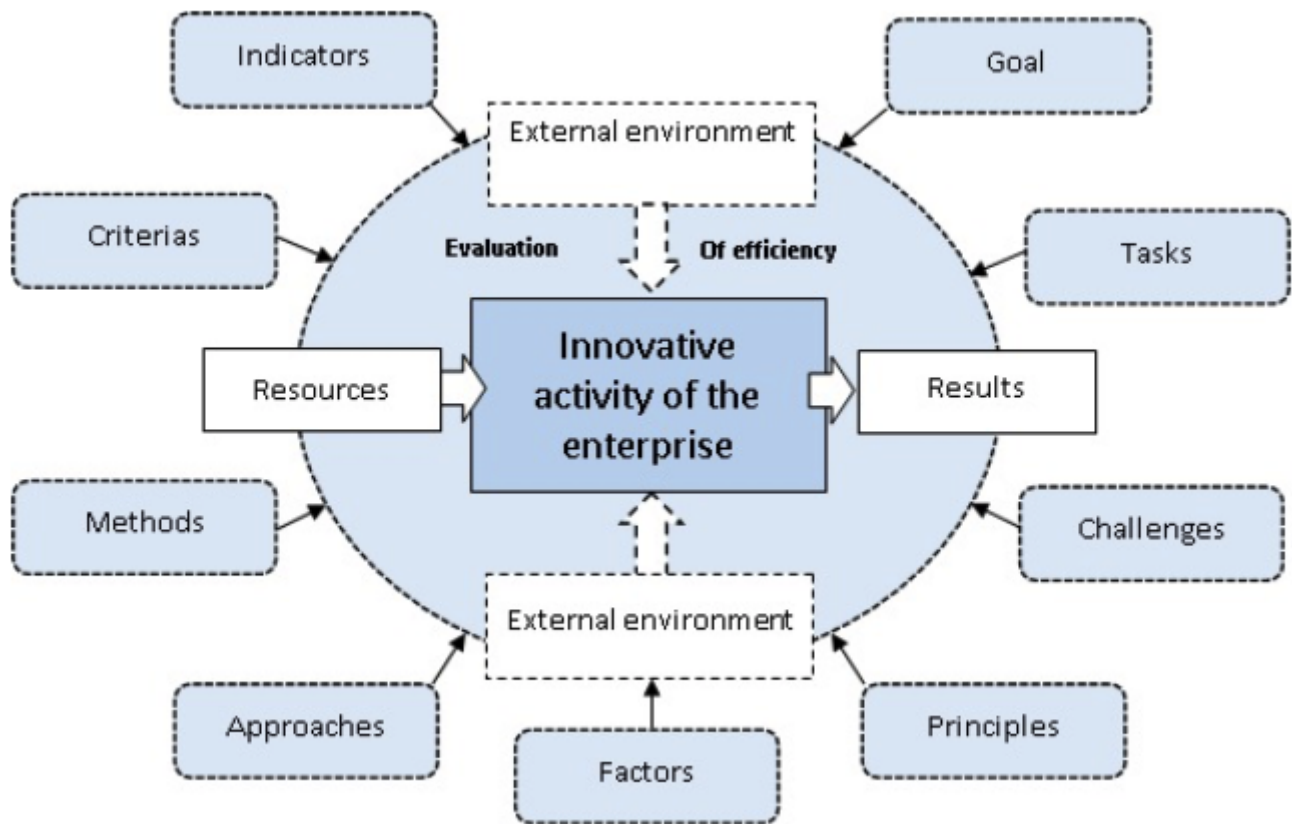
Indicators

Goal

External environment

Criterias

Evaluation

Of efficiency

Tasks

Resources

Innovative activity of the enterprise

Results

Methods

Challenges

External environment

Approaches

Principles

Factors